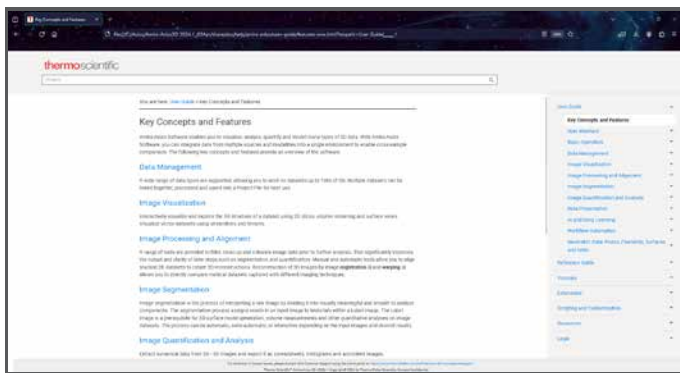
Key Concepts and Features

thermoscientific

Search

You are here: User Guide > Key Concepts and Features

Key Concepts and Features

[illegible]

Data Management

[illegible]

Image Visualization

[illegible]

Image Processing and Alignment

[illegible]

Image Segmentation

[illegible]

Image Quantification and Analysis

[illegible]

User Guide

Key Concepts and Features

User Interface

Basic Operations

Data Management

Image Visualization

Image Processing and Alignment

Image Segmentation

Image Quantification and Analysis

Data Preparation

AI and Deep Learning

Workflow Automation

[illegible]

Reference Guide

Tutorials

Extensions

Scripting and Customization

Resources

Legal